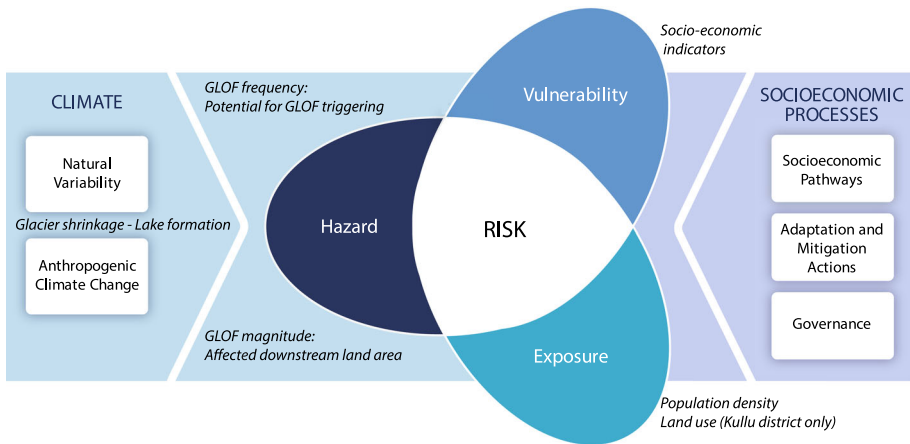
CLIMATE

Natural Variability

Glacier shrinkage - Lake formation

Anthropogenic Climate Change

GLOF frequency: Potential for GLOF triggering

GLOF magnitude: Affected downstream land area

Socio-economic indicators

Vulnerability

Hazard

RISK

Exposure

Population density
Land use (Kullu district only)

SOCIOECONOMIC PROCESSES

Socioeconomic Pathways

Adaptation and Mitigation Actions

Governance